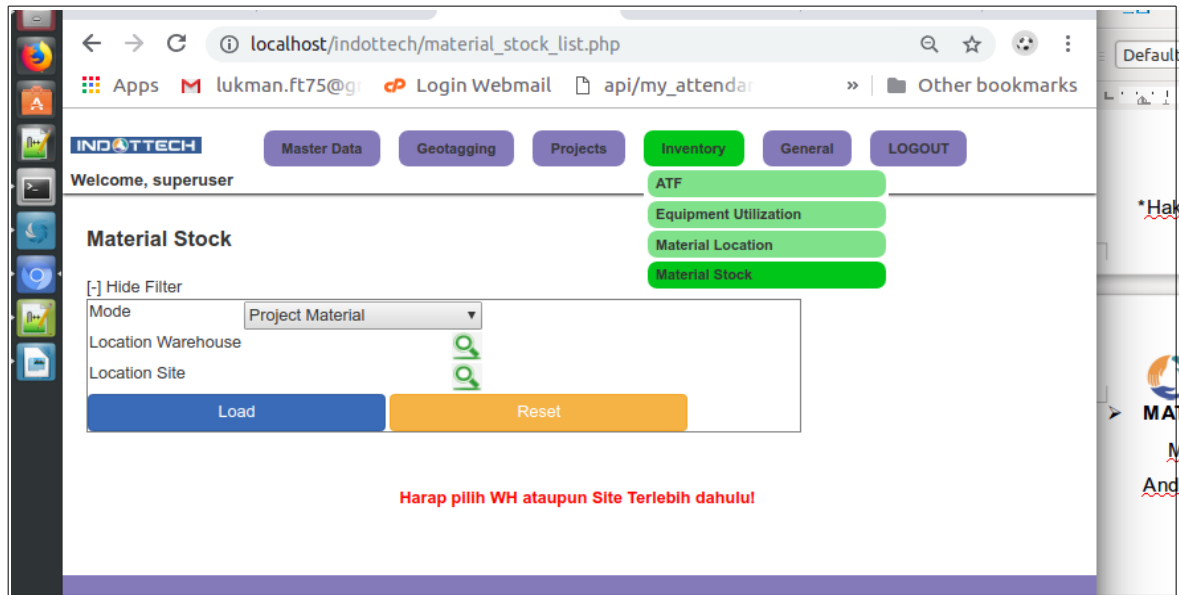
localhost/indottech/material_stock_list.php

Apps lukman.ft75@g Login Webmail api/my_attendar » Other bookmarks

Default

INDOTTECH
Welcome, superuser

Master Data Geotagging Projects Inventory General LOGOUT

ATF
Equipment Utilization
Material Location
Material Stock

*Hak

Material Stock

[-] Hide Filter

Mode Project Material
Location Warehouse
Location Site

Load Reset

MA

M

And

Harap pilih WH ataupun Site Terlebih dahulu!